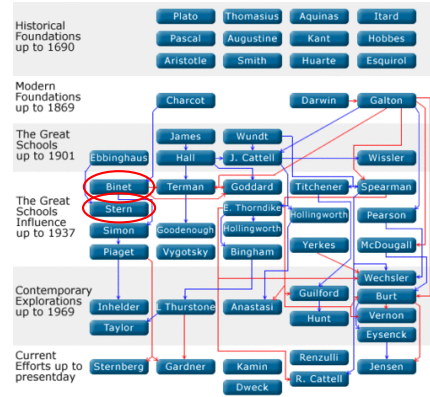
Historical Foundations up to 1690

Plato
Thomasius
Aquinas
Itard
Pascal
Augustine
Kant
Hobbes
Aristotle
Smith
Huarte
Esquirol

Modern Foundations up to 1869

Charcot
Darwin
Galton

The Great Schools up to 1901

James
Wundt
Ebbinghaus
Hall
J. Cattell
Wissler

The Great Schools Influence up to 1937

Binet
Terman
Goddard
Titchener
Spearman
Stern
E. Thorndike
Hollingworth
Pearson
Simon
Goodenough
Hollingworth
Piaget
Vygotsky
Bingham
Yerkes
McDougall

Contemporary Explorations up to 1969

Wechsler
Guilford
Burt
Inhelder
L. Thurstone
Anastasi
Vernon
Hunt
Taylor
Eysenck

Current Efforts up to presentday

Renzulli
Sternberg
Gardner
Kamin
R. Cattell
Jensen
Dweck